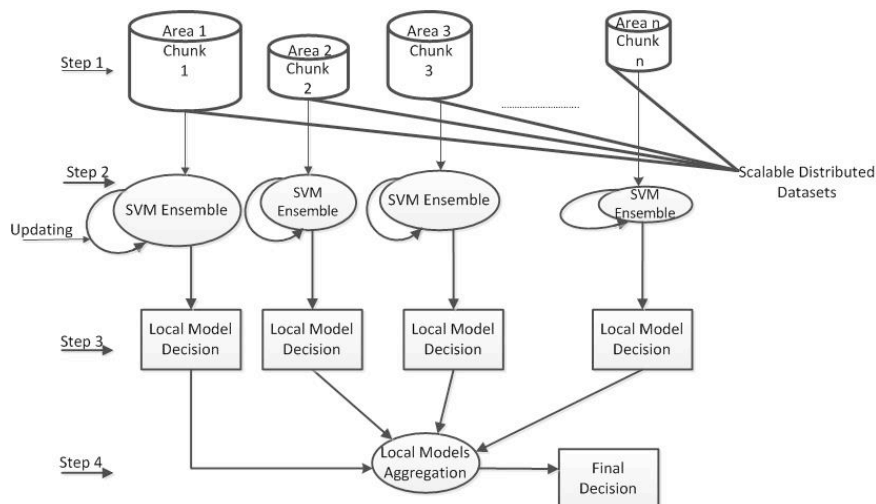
Area 1 Chunk 1

Area 2 Chunk 2

Area 3 Chunk 3

Area n Chunk n

Step 1

Step 2

Scalable Distributed Datasets

SVM Ensemble

SVM Ensemble

SVM Ensemble

SVM Ensemble

Updating

Step 3

Local Model Decision

Local Model Decision

Local Model Decision

Local Model Decision

Step 4

Local Models Aggregation

Final Decision